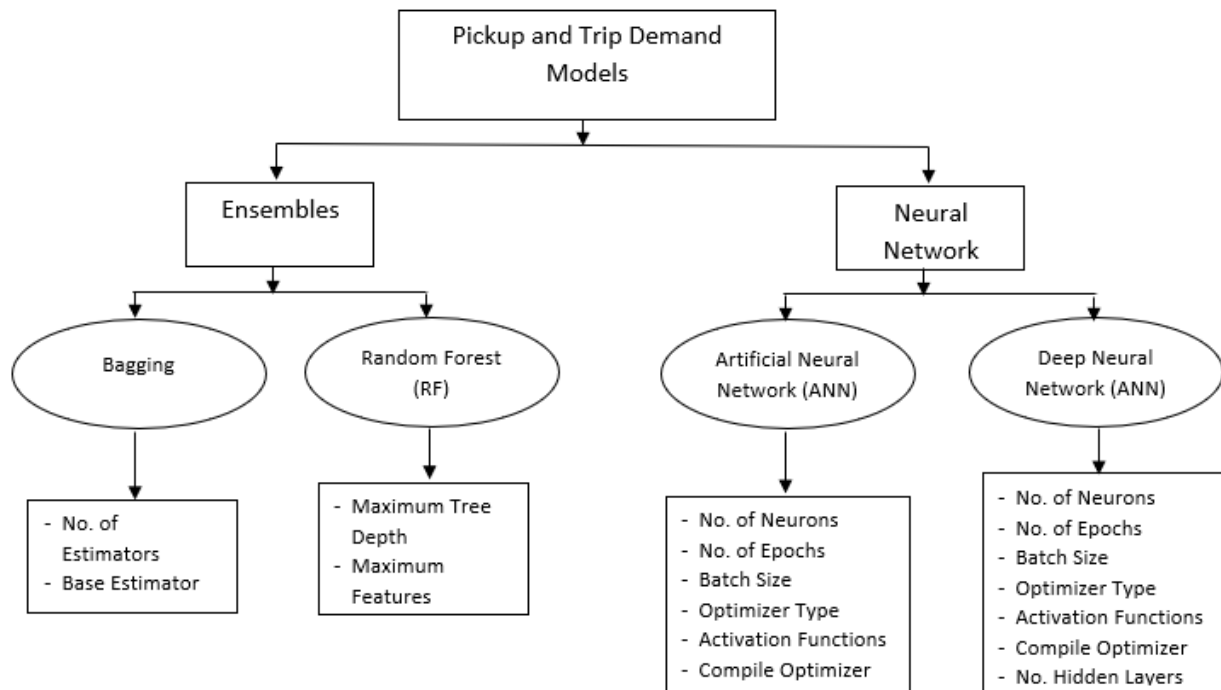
Pickup and Trip Demand Models

Ensembles

Neural Network

Bagging

Random Forest (RF)

Artificial Neural Network (ANN)

Deep Neural Network (ANN)

- No. of Estimators
- Base Estimator

- Maximum Tree Depth
- Maximum Features

- No. of Neurons
- No. of Epochs
- Batch Size
- Optimizer Type
- Activation Functions
- Compile Optimizer

- No. of Neurons
- No. of Epochs
- Batch Size
- Optimizer Type
- Activation Functions
- Compile Optimizer
- No. Hidden Layers